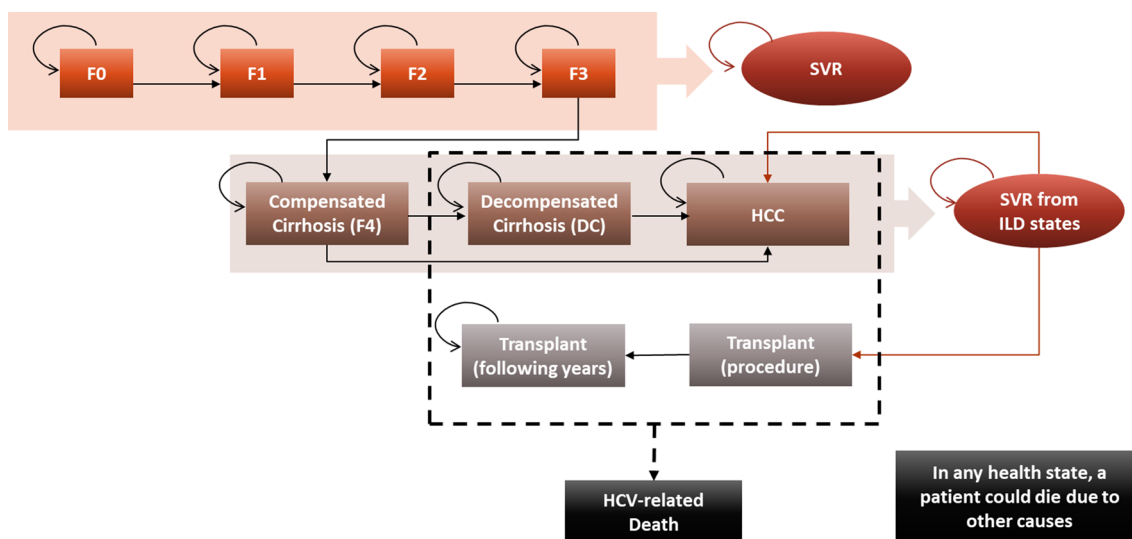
F0

F1

F2

F3

SVR

Compensated Cirrhosis (F4)

Decompensated Cirrhosis (DC)

HCC

SVR from ILD states

Transplant (following years)

Transplant (procedure)

HCV-related Death

In any health state, a patient could die due to other causes